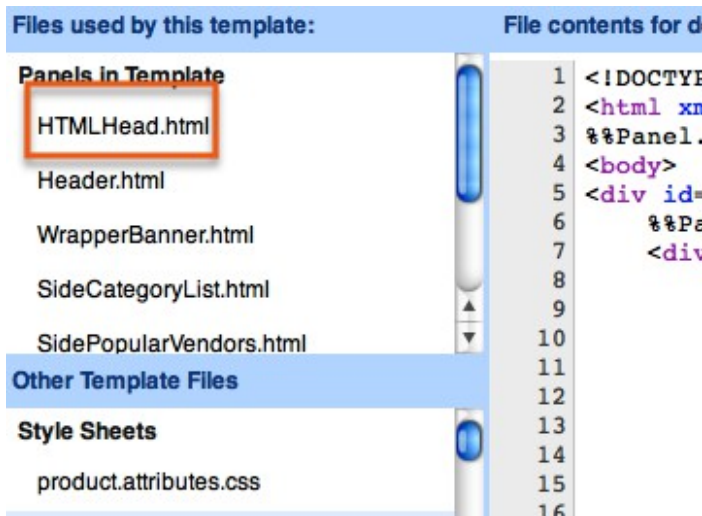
Files used by this template:

Panels in Template

HTMLHead.html

Header.html

WrapperBanner.html

SideCategoryList.html

SidePopularVendors.html

Other Template Files

Style Sheets

product.attributes.css

File contents for d

1 <!DOCTYP
2 <html xm
3 %%Panel.
4 <body>
5 <div id=
6 %%Pa
7 <div
8
9
10
11
12
13
14
15
16